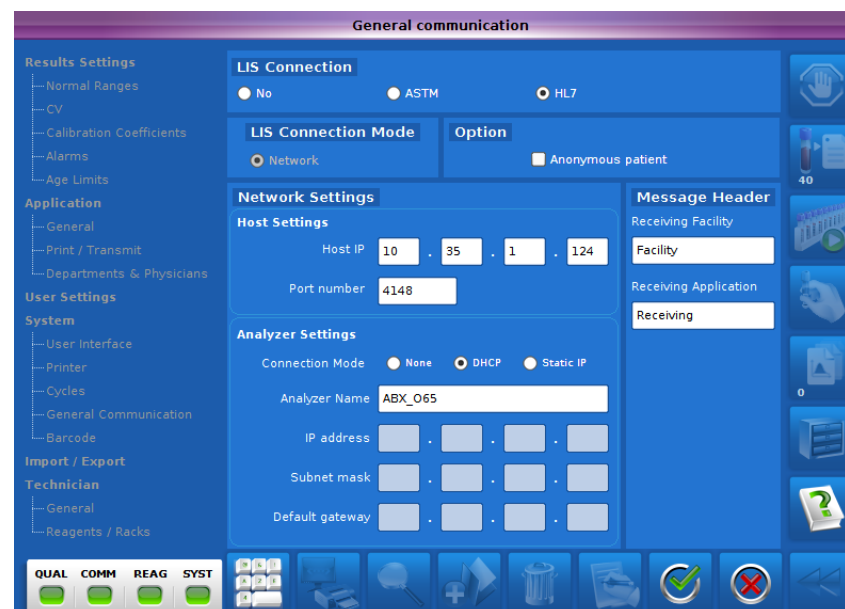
General communication

Results Settings
Normal Ranges
CV
Calibration Coefficients
Alarms
Age Limits
Application
General
Print / Transmit
Departments & Physicians
User Settings
System
User Interface
Printer
Cycles
General Communication
Barcode
Import / Export
Technician
General
Reagents / Racks

LIS Connection
No
ASTM
HL7

LIS Connection Mode
Network

Option
Anonymous patient

Network Settings
Host Settings
Host IP 10 . 35 . 1 . 124
Port number 4148

Analyzer Settings
Connection Mode None DHCP Static IP
Analyzer Name ABX_O65
IP address . . .
Subnet mask . . .
Default gateway . . .

Message Header
Receiving Facility
Facility
Receiving Application
Receiving

40
0

QUAL COMM REAG SYST